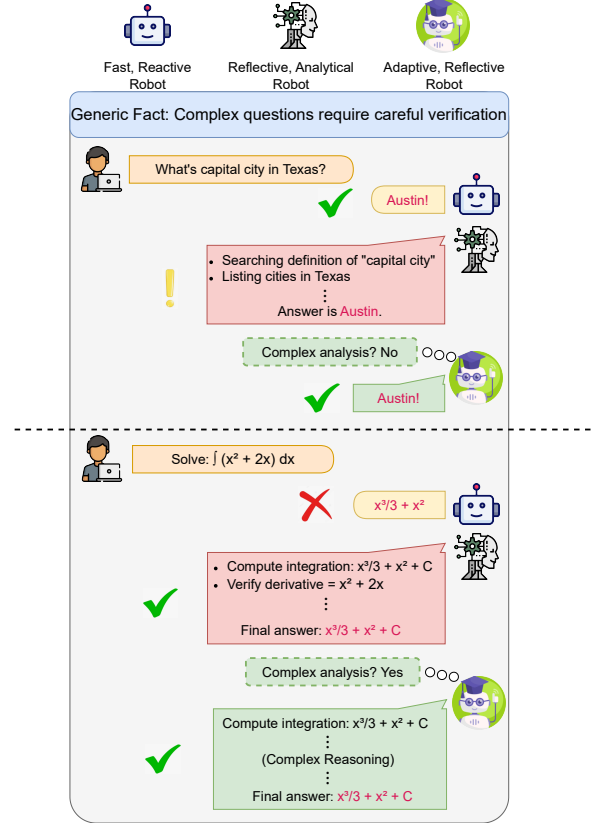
Fast, Reactive Robot

Reflective, Analytical Robot

Adaptive, Reflective Robot

Generic Fact: Complex questions require careful verification

What's capital city in Texas?

Austin!

- Searching definition of "capital city"
- Listing cities in Texas

⋮

Answer is Austin.

Complex analysis? No

Austin!

Solve: $\int (x^2 + 2x)\,dx$

$x^3/3 + x^2$

- Compute integration: $x^3/3 + x^2 + C$
- Verify derivative = $x^2 + 2x$

⋮

Final answer: $x^3/3 + x^2 + C$

Complex analysis? Yes

Compute integration: $x^3/3 + x^2 + C$

⋮

(Complex Reasoning)

⋮

Final answer: $x^3/3 + x^2 + C$